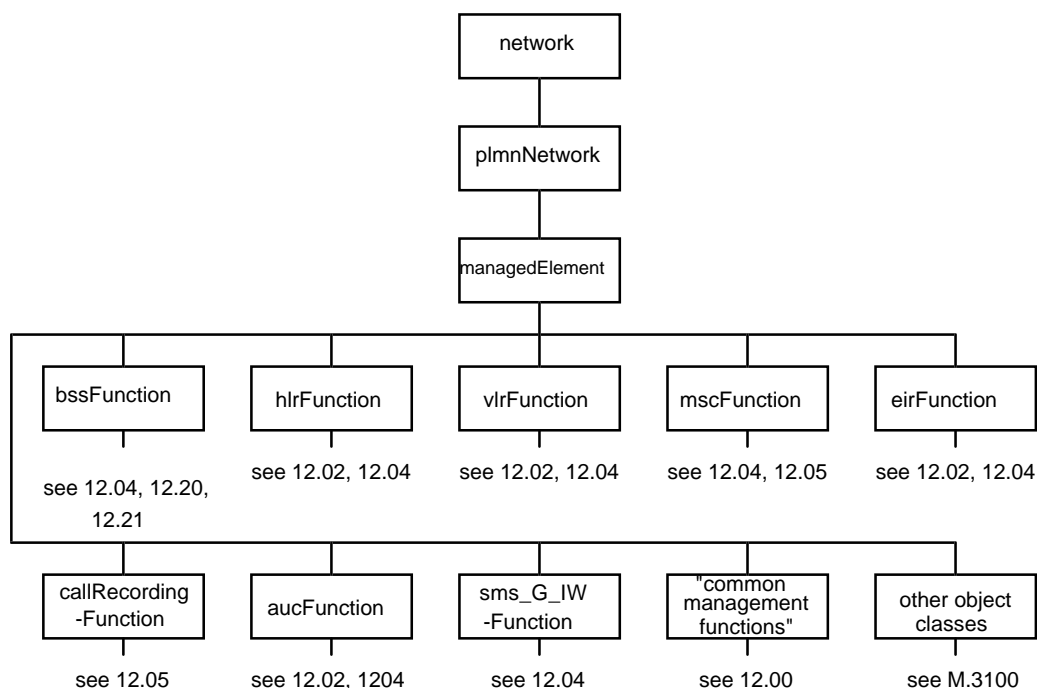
network

plmnNetwork

managedElement

bssFunction

see 12.04, 12.20, 12.21

hlrFunction

see 12.02, 12.04

vlrFunction

see 12.02, 12.04

mscFunction

see 12.04, 12.05

eirFunction

see 12.02, 12.04

callRecording-Function

see 12.05

aucFunction

see 12.02, 1204

sms_G_IW-Function

see 12.04

"common management functions"

see 12.00

other object classes

see M.3100